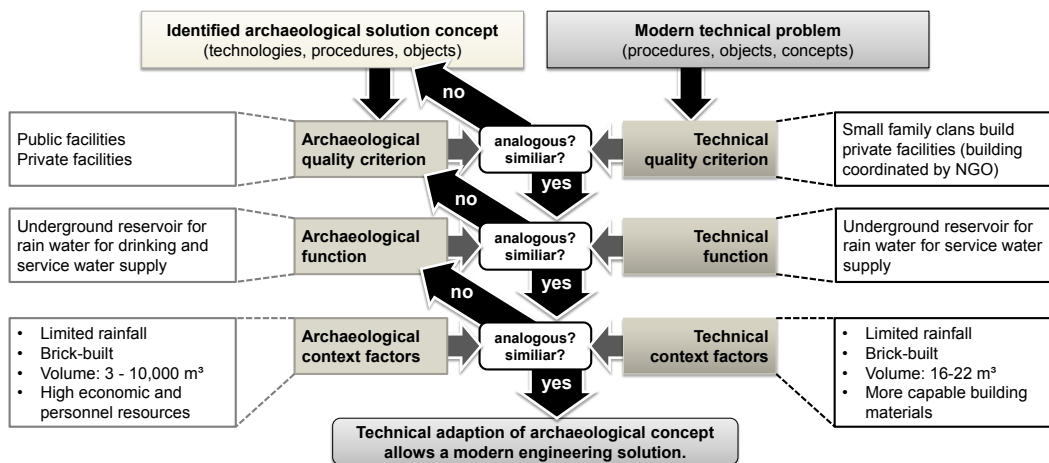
**Identified archaeological solution concept**
(technologies, procedures, objects)

**Modern technical problem**
(procedures, objects, concepts)

Public facilities
Private facilities

**Archaeological quality criterion**

no

**analogous? similiar?**

yes

**Technical quality criterion**

Small family clans build private facilities (building coordinated by NGO)

Underground reservoir for rain water for drinking and service water supply

**Archaeological function**

no

**analogous? similiar?**

yes

**Technical function**

Underground reservoir for rain water for service water supply

- Limited rainfall
- Brick-built
- Volume: 3 - 10,000 m³
- High economic and personnel resources

**Archaeological context factors**

no

**analogous? similiar?**

yes

**Technical context factors**

- Limited rainfall
- Brick-built
- Volume: 16-22 m³
- More capable building materials

**Technical adaption of archaeological concept allows a modern engineering solution.**